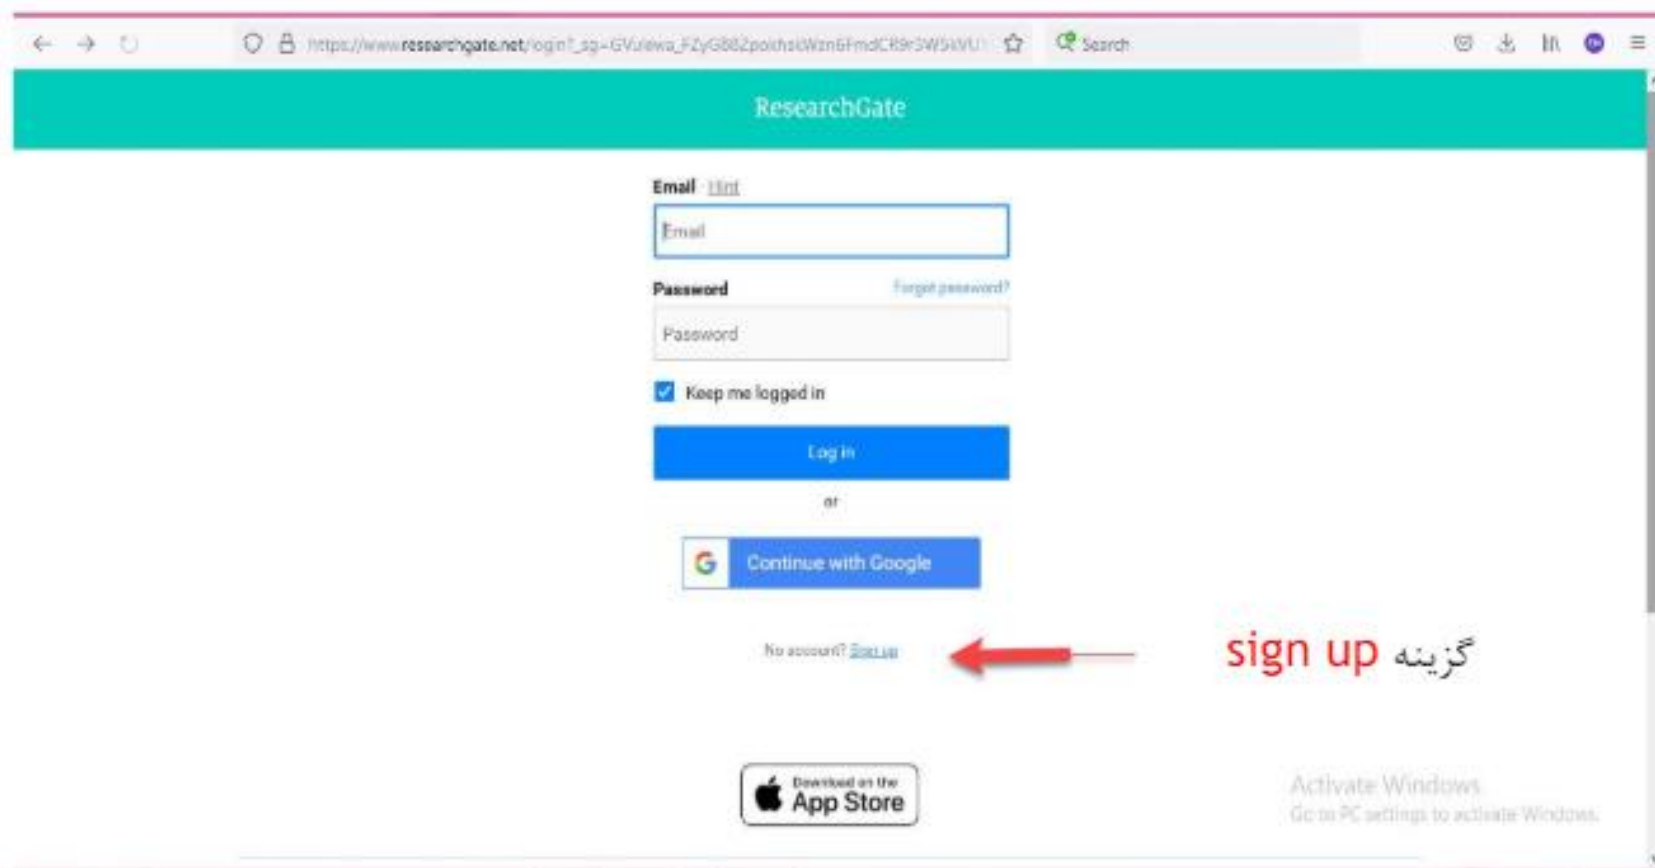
https://www.researchgate.net/login?_sg=GVuiewa_FZyG882poichsiWzn6FmdCR9r3W5kVU

Search

ResearchGate

Email Hint

Email

Password

Forgot password?

Password

Keep me logged in

Log in

or

Continue with Google

No account? Sign up

گزینه sign up

Download on the App Store

Activate Windows
Go to PC settings to activate Windows.